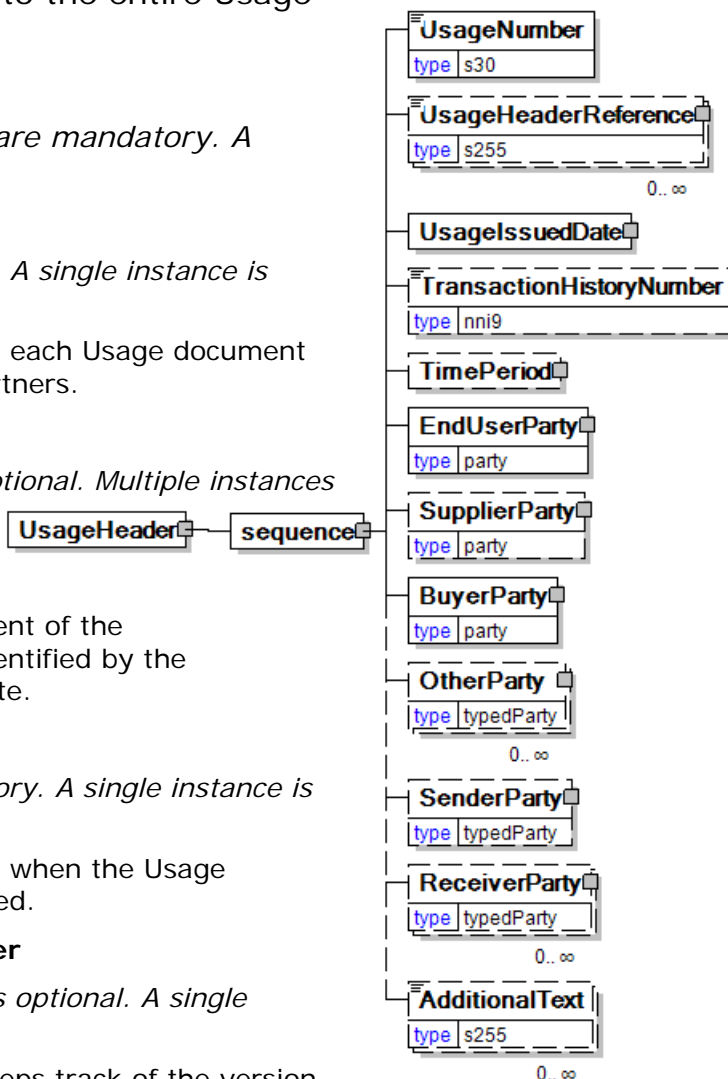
to the entire Usage

are mandatory. A

A single instance is

each Usage document
tners.

otional. Multiple instances

ent of the
entified by the
te.

ory. A single instance is

when the Usage
ed.

er

s optional. A single

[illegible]eps track of the version

UsageHeader

sequence

UsageNumber
type s30

UsageHeaderReference
type s255
0..∞

UsageIssuedDate

TransactionHistoryNumber
type nni9

TimePeriod

EndUserParty
type party

SupplierParty
type party

BuyerParty
type party

OtherParty
type typedParty
0..∞

SenderParty
type typedParty

ReceiverParty
type typedParty
0..∞

AdditionalText
type s255
0..∞